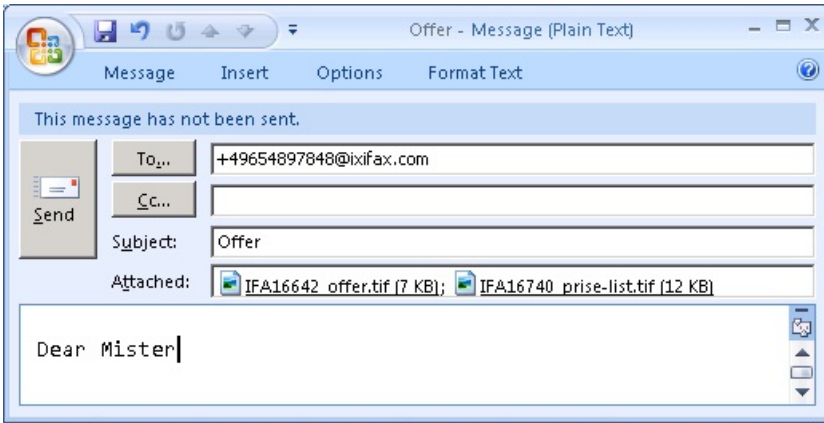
Offer - Message (Plain Text)

Message Insert Options Format Text

This message has not been sent.

Send

To...
+49654897848@ixifax.com

Cc...

Subject:
Offer

Attached:
IFA16642_offer.tif (7 KB); IFA16740_prise-list.tif (12 KB)

Dear Mister